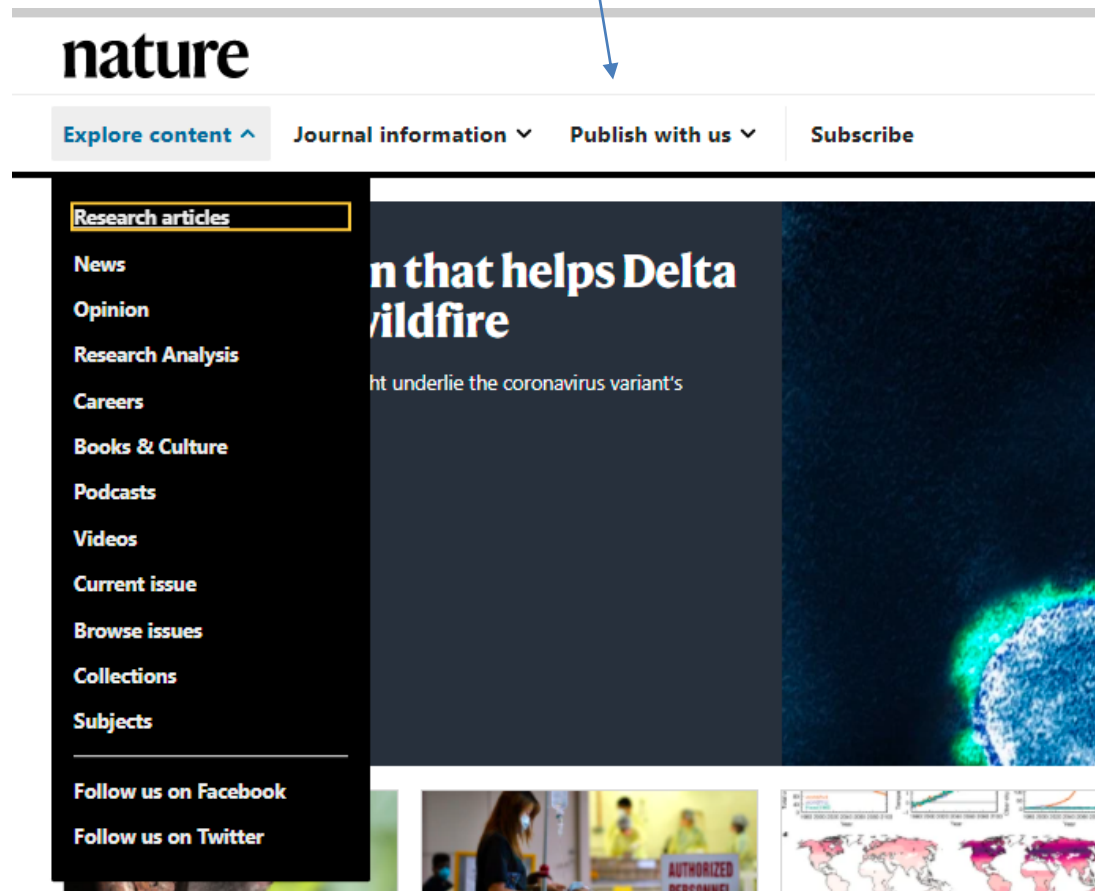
nature

Explore content ^ Journal information ˅ Publish with us ˅ Subscribe

Research articles
News
Opinion
Research Analysis
Careers
Books & Culture
Podcasts
Videos
Current issue
Browse issues
Collections
Subjects

Follow us on Facebook
Follow us on Twitter

n that helps Delta
vildfire

ht underlie the coronavirus variant's

AUTHORIZED
PERSONNEL